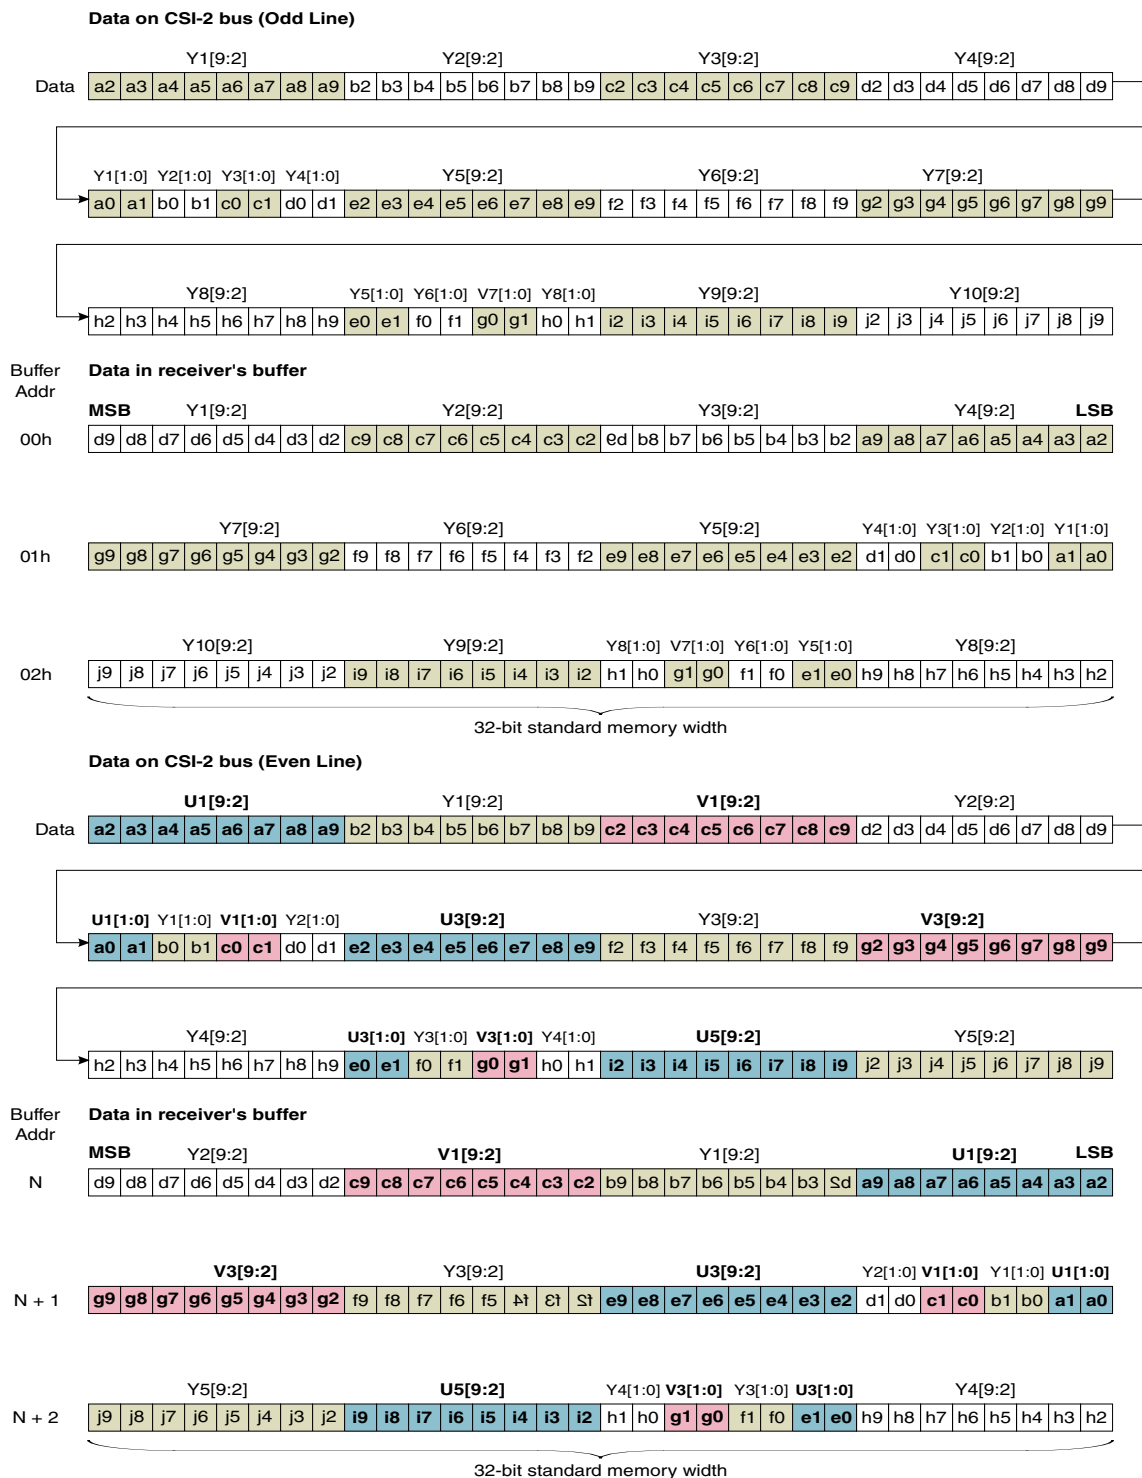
Data on CSI-2 bus (Odd Line)

Y1[9:2] Y2[9:2] Y3[9:2] Y4[9:2]

Data a2 a3 a4 a5 a6 a7 a8 a9 b2 b3 b4 b5 b6 b7 b8 b9 c2 c3 c4 c5 c6 c7 c8 c9 d2 d3 d4 d5 d6 d7 d8 d9

Y1[1:0] Y2[1:0] Y3[1:0] Y4[1:0] Y5[9:2] Y6[9:2] Y7[9:2]

a0 a1 b0 b1 c0 c1 d0 d1 e2 e3 e4 e5 e6 e7 e8 e9 f2 f3 f4 f5 f6 f7 f8 f9 g2 g3 g4 g5 g6 g7 g8 g9

Y8[9:2] Y5[1:0] Y6[1:0] V7[1:0] Y8[1:0] Y9[9:2] Y10[9:2]

h2 h3 h4 h5 h6 h7 h8 h9 e0 e1 f0 f1 g0 g1 h0 h1 i2 i3 i4 i5 i6 i7 i8 i9 j2 j3 j4 j5 j6 j7 j8 j9

Buffer Addr

Data in receiver's buffer

MSB Y1[9:2] Y2[9:2] Y3[9:2] Y4[9:2] LSB

00h d9 d8 d7 d6 d5 d4 d3 d2 c9 c8 c7 c6 c5 c4 c3 c2 ɐd b8 b7 b6 b5 b4 b3 b2 a9 a8 a7 a6 a5 a4 a3 a2

Y7[9:2] Y6[9:2] Y5[9:2] Y4[1:0] Y3[1:0] Y2[1:0] Y1[1:0]

01h g9 g8 g7 g6 g5 g4 g3 g2 f9 f8 f7 f6 f5 f4 f3 f2 e9 e8 e7 e6 e5 e4 e3 e2 d1 d0 c1 c0 b1 b0 a1 a0

Y10[9:2] Y9[9:2] Y8[1:0] V7[1:0] Y6[1:0] Y5[1:0] Y8[9:2]

02h j9 j8 j7 j6 j5 j4 j3 j2 i9 i8 i7 i6 i5 i4 i3 i2 h1 h0 g1 g0 f1 f0 e1 e0 h9 h8 h7 h6 h5 h4 h3 h2

32-bit standard memory width

Data on CSI-2 bus (Even Line)

U1[9:2] Y1[9:2] V1[9:2] Y2[9:2]

Data a2 a3 a4 a5 a6 a7 a8 a9 b2 b3 b4 b5 b6 b7 b8 b9 c2 c3 c4 c5 c6 c7 c8 c9 d2 d3 d4 d5 d6 d7 d8 d9

U1[1:0] Y1[1:0] V1[1:0] Y2[1:0] U3[9:2] Y3[9:2] V3[9:2]

a0 a1 b0 b1 c0 c1 d0 d1 e2 e3 e4 e5 e6 e7 e8 e9 f2 f3 f4 f5 f6 f7 f8 f9 g2 g3 g4 g5 g6 g7 g8 g9

Y4[9:2] U3[1:0] Y3[1:0] V3[1:0] Y4[1:0] U5[9:2] Y5[9:2]

h2 h3 h4 h5 h6 h7 h8 h9 e0 e1 f0 f1 g0 g1 h0 h1 i2 i3 i4 i5 i6 i7 i8 i9 j2 j3 j4 j5 j6 j7 j8 j9

Buffer Addr

Data in receiver's buffer

MSB Y2[9:2] V1[9:2] Y1[9:2] U1[9:2] LSB

N d9 d8 d7 d6 d5 d4 d3 d2 c9 c8 c7 c6 c5 c4 c3 c2 b9 b8 b7 b6 b5 b4 b3 Ƨd a9 a8 a7 a6 a5 a4 a3 a2

V3[9:2] Y3[9:2] U3[9:2] Y2[1:0] V1[1:0] Y1[1:0] U1[1:0]

N + 1 g9 g8 g7 g6 g5 g4 g3 g2 f9 f8 f7 f6 f5 ɟ4 Ɛf Ƨf e9 e8 e7 e6 e5 e4 e3 e2 d1 d0 c1 c0 b1 b0 a1 a0

Y5[9:2] U5[9:2] Y4[1:0] V3[1:0] Y3[1:0] U3[1:0] Y4[9:2]

N + 2 j9 j8 j7 j6 j5 j4 j3 j2 i9 i8 i7 i6 i5 i4 i3 i2 h1 h0 g1 g0 f1 f0 e1 e0 h9 h8 h7 h6 h5 h4 h3 h2

32-bit standard memory width